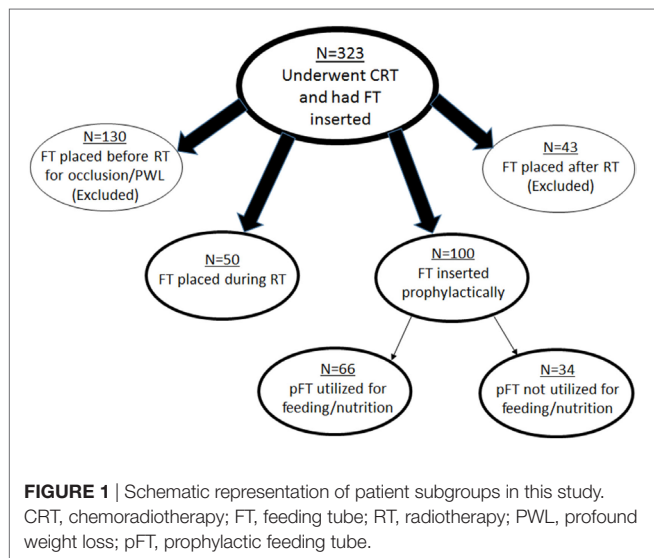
N=323
Underwent CRT and had FT inserted

N=130
FT placed before RT for occlusion/PWL (Excluded)

N=43
FT placed after RT (Excluded)

N=50
FT placed during RT

N=100
FT inserted prophylactically

N=66
pFT utilized for feeding/nutrition

N=34
pFT not utilized for feeding/nutrition

**FIGURE 1** | Schematic representation of patient subgroups in this study. CRT, chemoradiotherapy; FT, feeding tube; RT, radiotherapy; PWL, profound weight loss; pFT, prophylactic feeding tube.